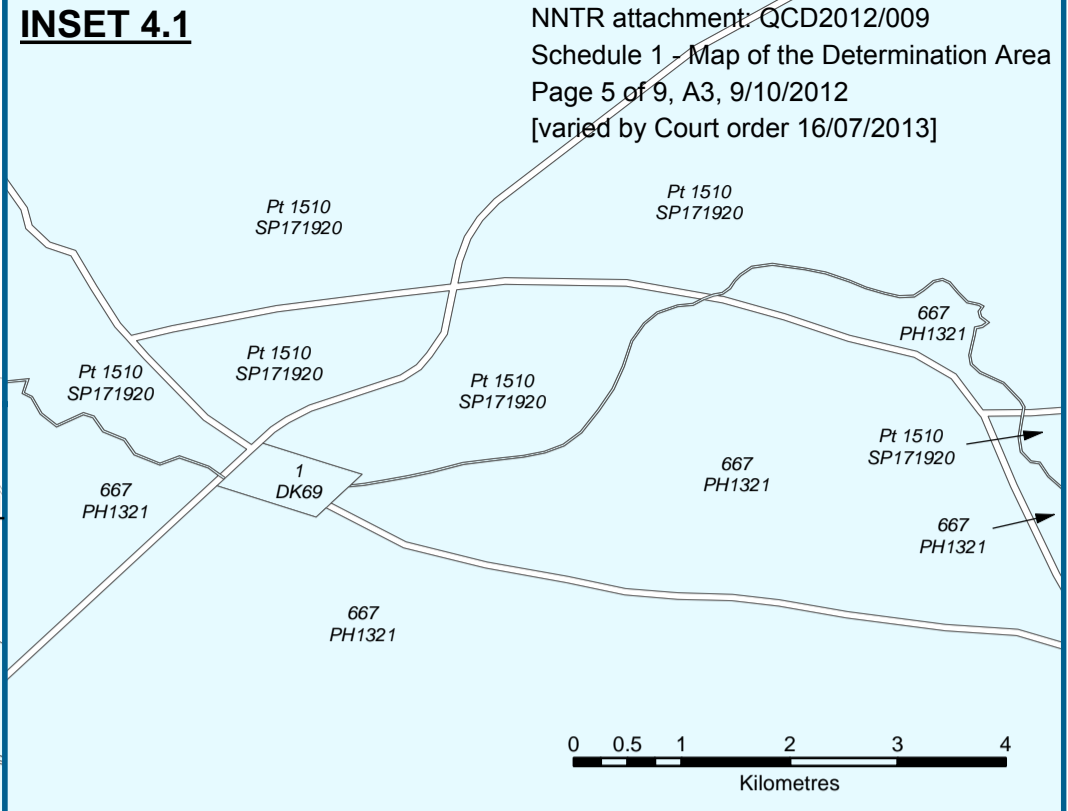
INSET 4.1

NNTR attachment: QCD2012/009
Schedule 1 - Map of the Determination Area
Page 5 of 9, A3, 9/10/2012
[varied by Court order 16/07/2013]

Pt 1510
SP171920

Pt 1510
SP171920

667
PH1321

Pt 1510
SP171920

Pt 1510
SP171920

Pt 1510
SP171920

Pt 1510
SP171920

667
PH1321

1
DK69

667
PH1321

667
PH1321

667
PH1321

667
PH1321

0 0.5 1 2 3 4
Kilometres